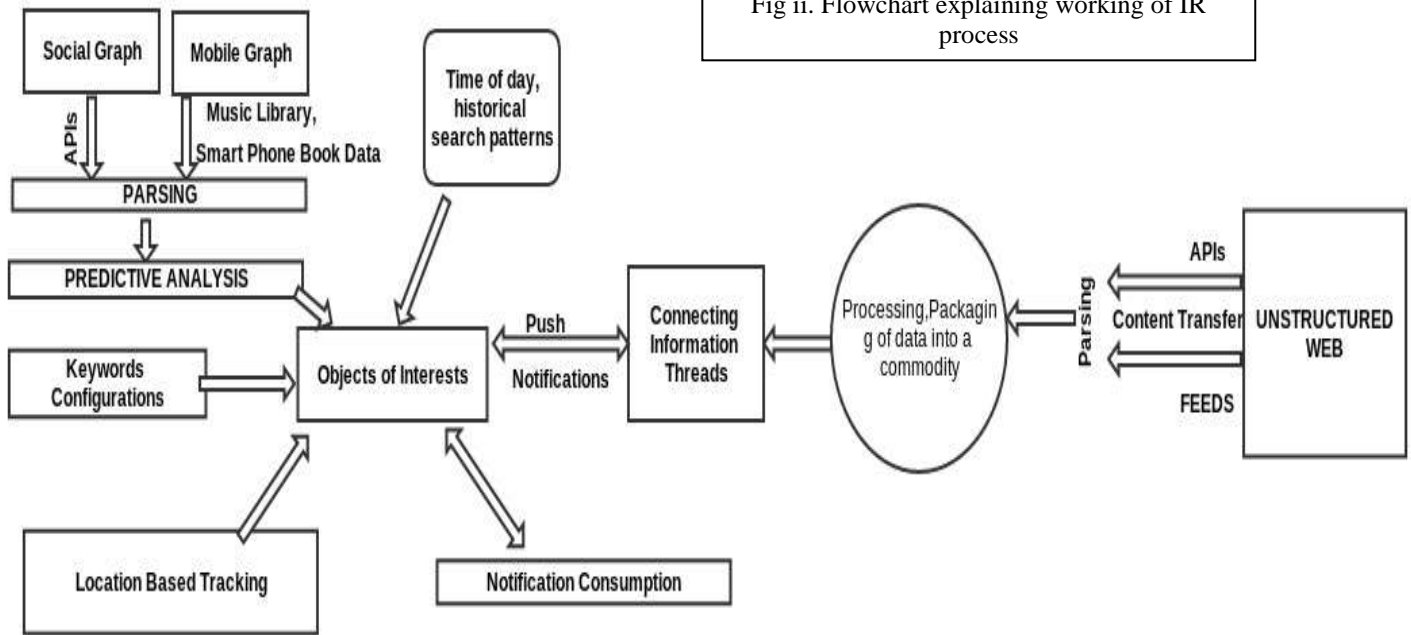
Fig ii. Flowchart explaining working of IR process

Social Graph

Mobile Graph

APIs

Music Library, Smart Phone Book Data

Time of day, historical search patterns

PARSING

PREDICTIVE ANALYSIS

Keywords Configurations

Objects of Interests

Push

Notifications

Connecting Information Threads

Processing,Packagin g of data into a commodity

Parsing

APIs

Content Transfer

FEEDS

UNSTRUCTURED WEB

Location Based Tracking

Notification Consumption